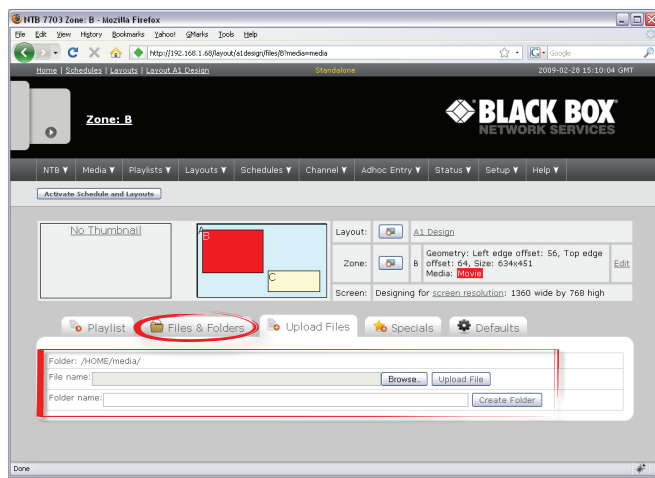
NTB 7703 Zone: B - Mozilla Firefox

File Edit View History Bookmarks Yahoo! GMarks Tools Help

http://192.168.1.68/layout/a1design/files/B?media=media

Google

Home | Schedules | Layouts | Layout A1 Design

Standalone

2009-02-28 15:10:04 GMT

Zone: B

BLACK BOX
NETWORK SERVICES

NTB ▼ Media ▼ Playlists ▼ Layouts ▼ Schedules ▼ Channel ▼ Adhoc Entry ▼ Status ▼ Setup ▼ Help ▼

Activate Schedule and Layouts

No Thumbnail

A B C

| Layout: | | A1 Design | |
|---|---|---|---|
| Zone: | B | Geometry: Left edge offset: 56, Top edge offset: 64, Size: 634x451 Media: Movie | Edit |
| Screen: | Designing for screen resolution: 1360 wide by 768 high | | |

Playlist Files & Folders Upload Files Specials Defaults

Folder: /HOME/media/

File name: Browse... Upload File

Folder name: Create Folder

Done